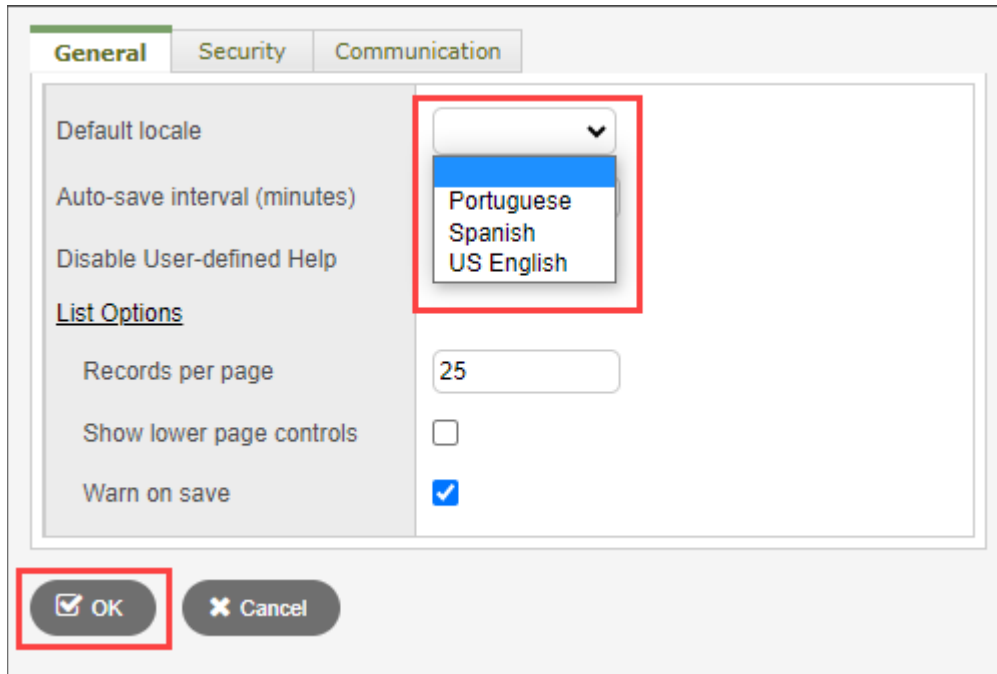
General | Security | Communication

Default locale

Portuguese
Spanish
US English

Auto-save interval (minutes)

Disable User-defined Help

List Options

Records per page 25

Show lower page controls

Warn on save

OK

Cancel